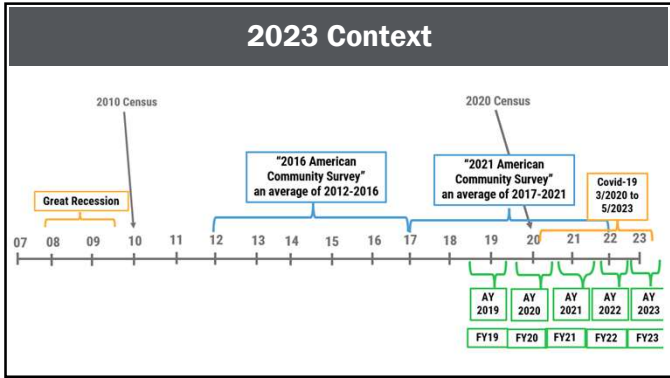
2023 Context

2010 Census

2020 Census

Great Recession

"2016 American Community Survey" an average of 2012-2016

"2021 American Community Survey" an average of 2017-2021

Covid-19 3/2020 to 5/2023

07 08 09 10 11 12 13 14 15 16 17 18 19 20 21 22 23

AY 2019

AY 2020

AY 2021

AY 2022

AY 2023

FY19

FY20

FY21

FY22

FY23